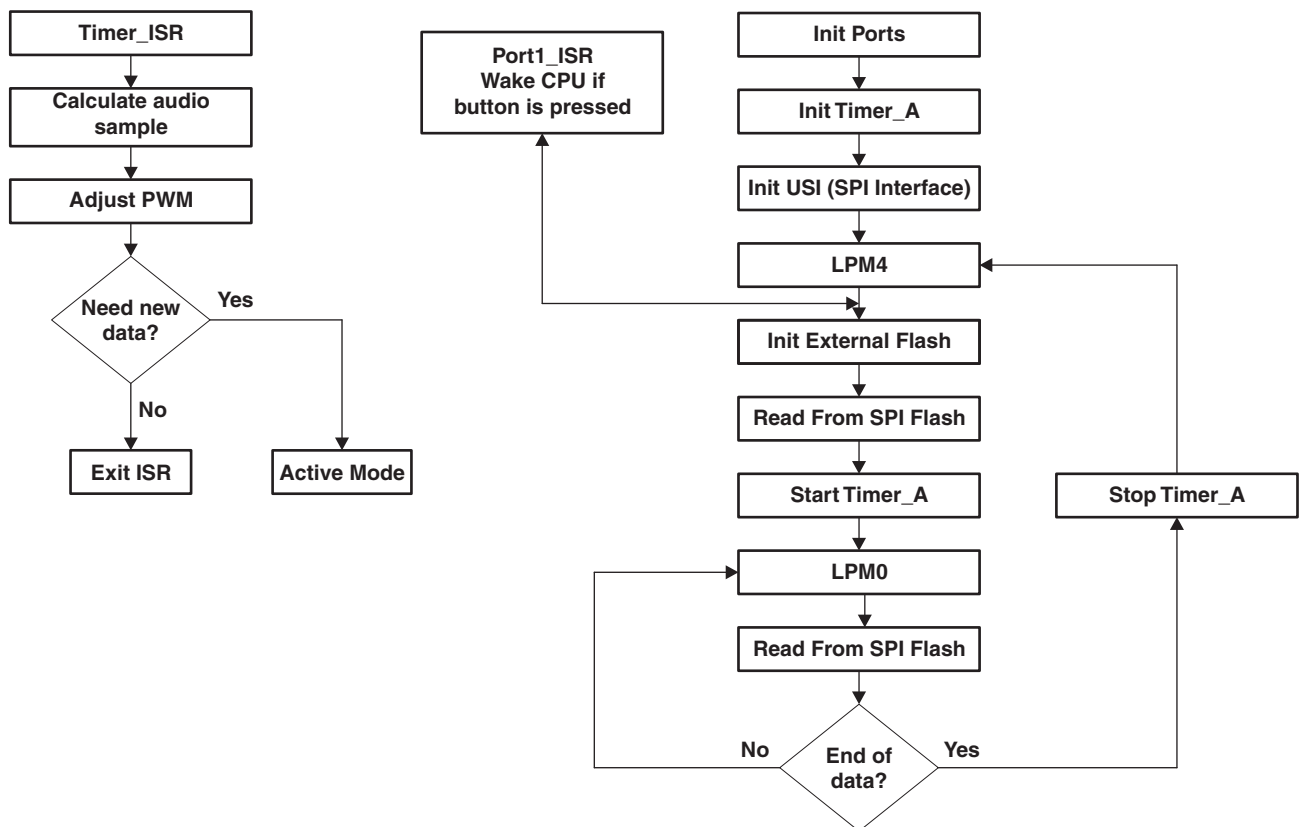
Timer_ISR

Calculate audio sample

Adjust PWM

Need new data?

Yes

No

Exit ISR

Active Mode

Port1_ISR
Wake CPU if button is pressed

Init Ports

Init Timer_A

Init USI (SPI Interface)

LPM4

Init External Flash

Read From SPI Flash

Start Timer_A

Stop Timer_A

LPM0

Read From SPI Flash

No

End of data?

Yes